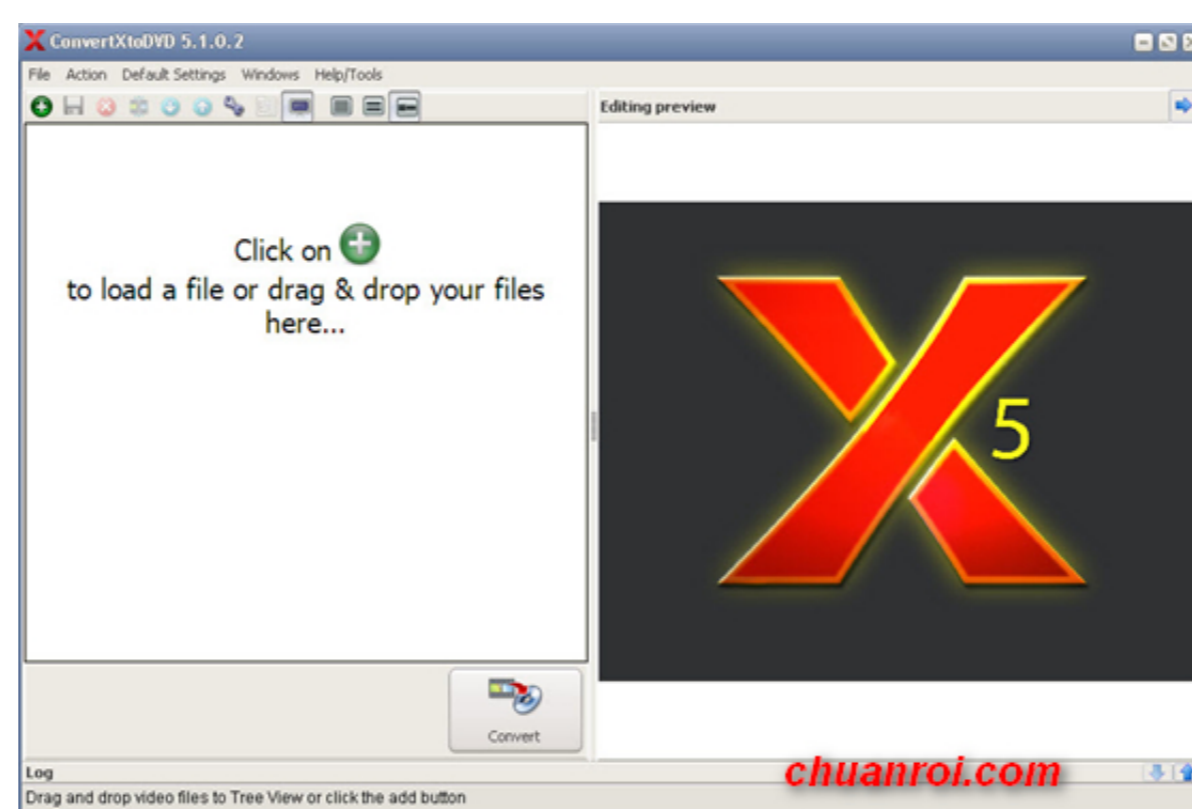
ConvertXtoDVD 5.1.0.2

File Action Default Settings Windows Help/Tools

Editing preview

Click on
to load a file or drag & drop your files here...

5

Convert

Log

chuanroi.com

Drag and drop video files to Tree View or click the add button